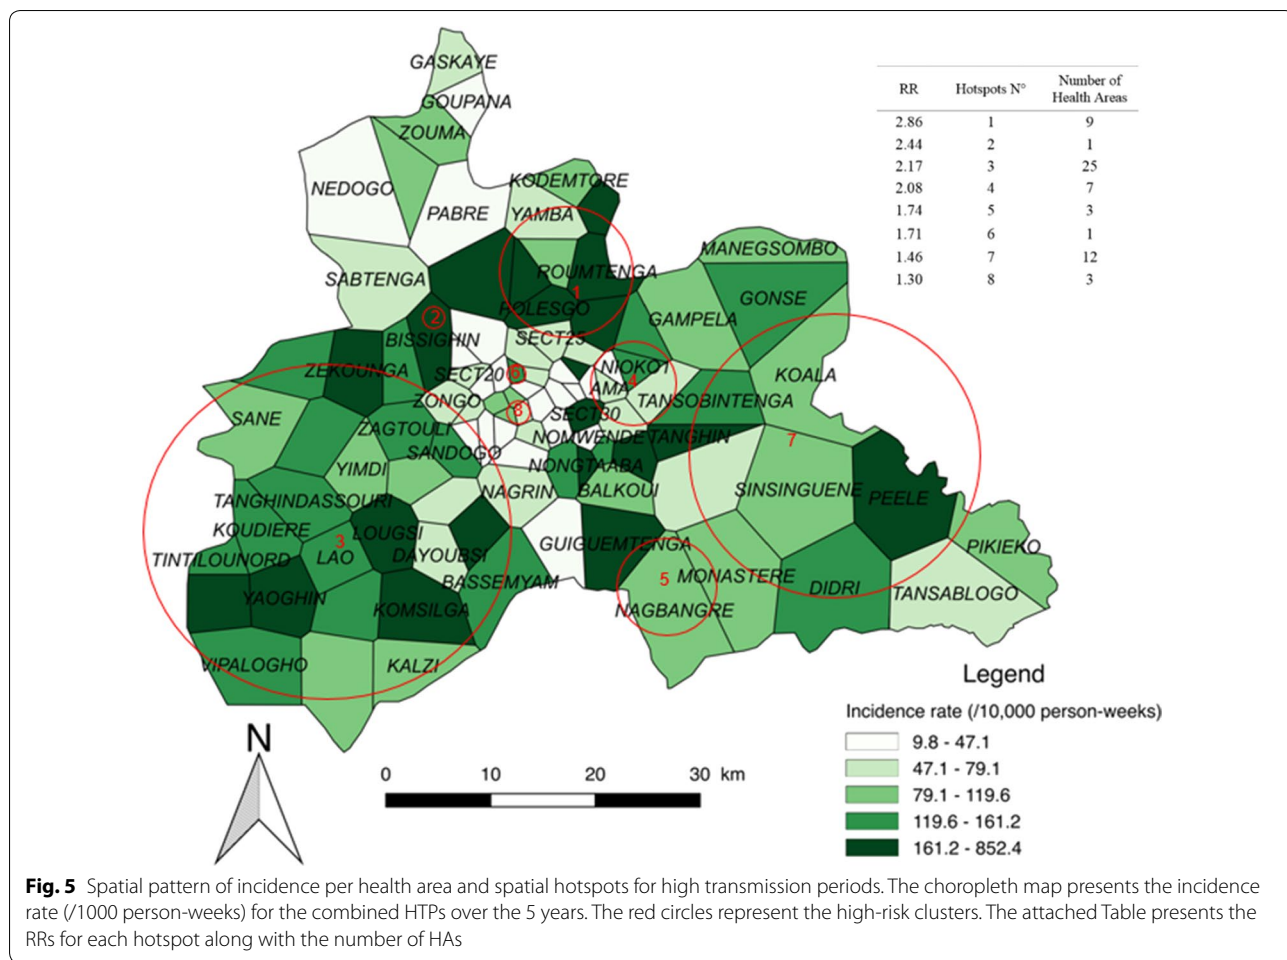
GASKAYE
GOUPANA
ZOUMA
NEDOGO
PABRE
KODEMTORE
YAMBA
SABTENGA
ROUMTENGA
1
POLESGO
2
BISSIGHIN
SECT25
MANEGSOMBO
GONSE
GAMPELA
NIOKO1
AMA
4
6
SECT20
ZEKOUNGA
ZONGO
8
SECT30
TANSOBINTENGA
KOALA
SANE
ZAGTOULI
SANDOGO
NOMWENDE
TANGHIN
7
YIMDI
NONGTAABA
NAGRIN
BALKOUI
SINSINGUENE
PEELE
TANGHINDASSOURI
KOUDIERE
LOUGSI
3
TINTILOUNORD
LAO
DAYOUBSI
GUIGUEMTENGA
PIKIEKO
BASSEMYAM
5
MONASTERE
DIDRI
TANSABLOGO
YAOGHIN
KOMSILGA
NAGBANGRE
VIPALOGHO
KALZI

| RR | Hotspots N° | Number of Health Areas |
|---|---|---|
| 2.86 | 1 | 9 |
| 2.44 | 2 | 1 |
| 2.17 | 3 | 25 |
| 2.08 | 4 | 7 |
| 1.74 | 5 | 3 |
| 1.71 | 6 | 1 |
| 1.46 | 7 | 12 |
| 1.30 | 8 | 3 |

Legend
Incidence rate (/10,000 person-weeks)
9.8 - 47.1
47.1 - 79.1
79.1 - 119.6
119.6 - 161.2
161.2 - 852.4

N
0 10 20 30 km

Fig. 5 Spatial pattern of incidence per health area and spatial hotspots for high transmission periods. The choropleth map presents the incidence rate (/1000 person-weeks) for the combined HTPs over the 5 years. The red circles represent the high-risk clusters. The attached Table presents the RRs for each hotspot along with the number of HAs